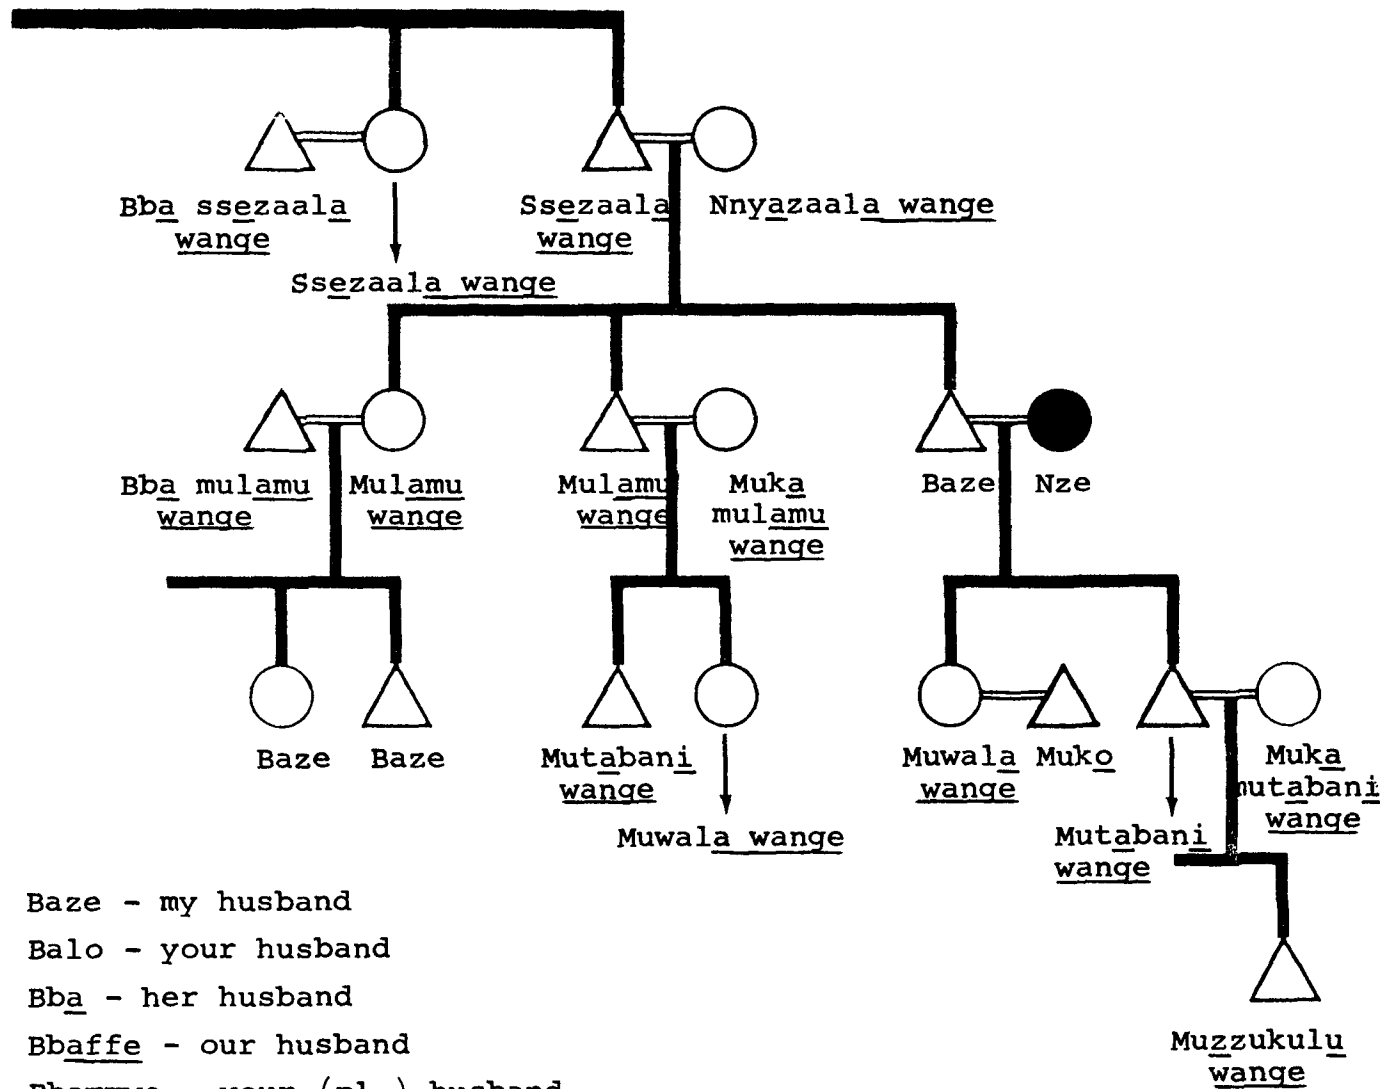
Bba ssezaala wange

Ssezaala wange

Ssezaala wange

Nnyazaala wange

Bba mulamu wange

Mulamu wange

Mulamu wange

Muka mulamu wange

Baze

Nze

Baze

Baze

Mutabani wange

Muwala wange

Muwala wange

Muko

Mutabani wange

Muka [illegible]utabani wange

Muzzukulu wange

Baze - my husband
Balo - your husband
Bba - her husband
Bbaffe - our husband
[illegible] - your (pl.) husband